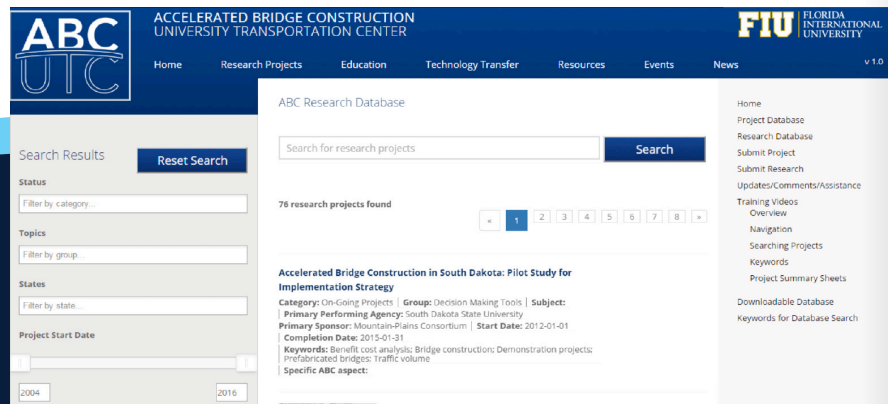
ABC UTC

ACCELERATED BRIDGE CONSTRUCTION
UNIVERSITY TRANSPORTATION CENTER

FIU | FLORIDA INTERNATIONAL UNIVERSITY

Home Research Projects Education Technology Transfer Resources Events News v 1.0

Search Results
Reset Search

Status
Filter by category...

Topics
Filter by group...

States
Filter by state...

Project Start Date

2004
2016

ABC Research Database

Search for research projects
Search

76 research projects found

« 1 2 3 4 5 6 7 8 »

Accelerated Bridge Construction in South Dakota: Pilot Study for Implementation Strategy

Category: On-Going Projects | Group: Decision Making Tools | Subject:
| Primary Performing Agency: South Dakota State University
Primary Sponsor: Mountain-Plains Consortium | Start Date: 2012-01-01
| Completion Date: 2015-01-31
| Keywords: Benefit cost analysis; Bridge construction; Demonstration projects; Prefabricated bridges; Traffic volume
| Specific ABC aspect:

Home
Project Database
Research Database
Submit Project
Submit Research
Updates/Comments/Assistance
Training Videos
Overview
Navigation
Searching Projects
Keywords
Project Summary Sheets
Downloadable Database
Keywords for Database Search